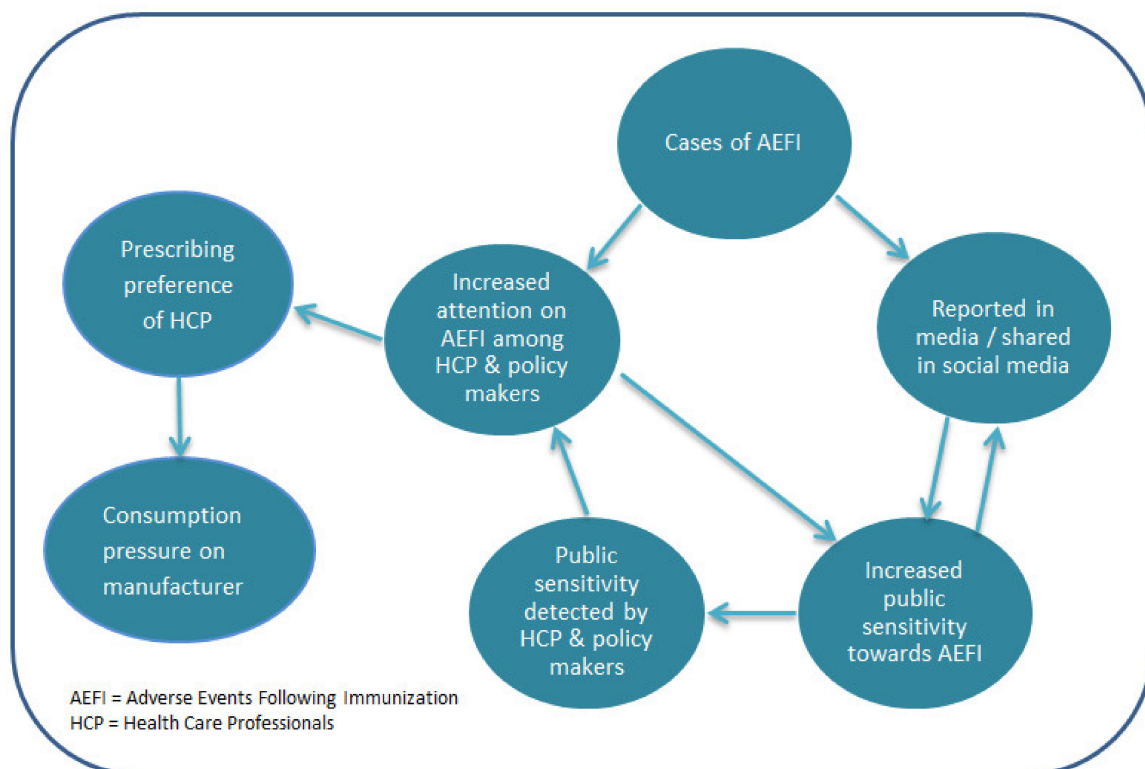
Cases of AEFI

Prescribing preference of HCP

Increased attention on AEFI among HCP & policy makers

Reported in media / shared in social media

Consumption pressure on manufacturer

Public sensitivity detected by HCP & policy makers

Increased public sensitivity towards AEFI

AEFI = Adverse Events Following Immunization
HCP = Health Care Professionals